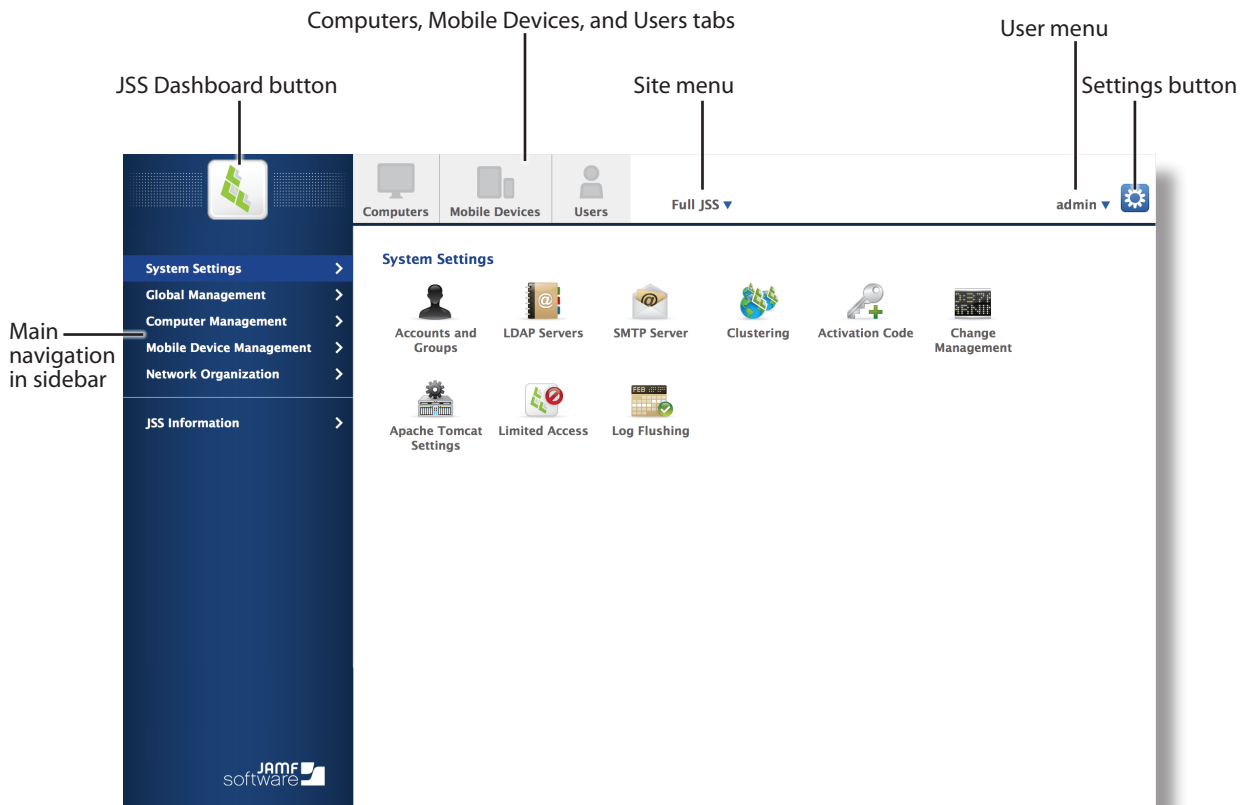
Computers, Mobile Devices, and Users tabs

User menu

JSS Dashboard button

Site menu

Settings button

Computers
Mobile Devices
Users

Full JSS ▾

admin ▾

System Settings
Global Management
Computer Management
Mobile Device Management
Network Organization

JSS Information

Main navigation in sidebar

System Settings

Accounts and Groups
LDAP Servers
SMTP Server
Clustering
Activation Code
Change Management

Apache Tomcat Settings
Limited Access
Log Flushing

JAMF software